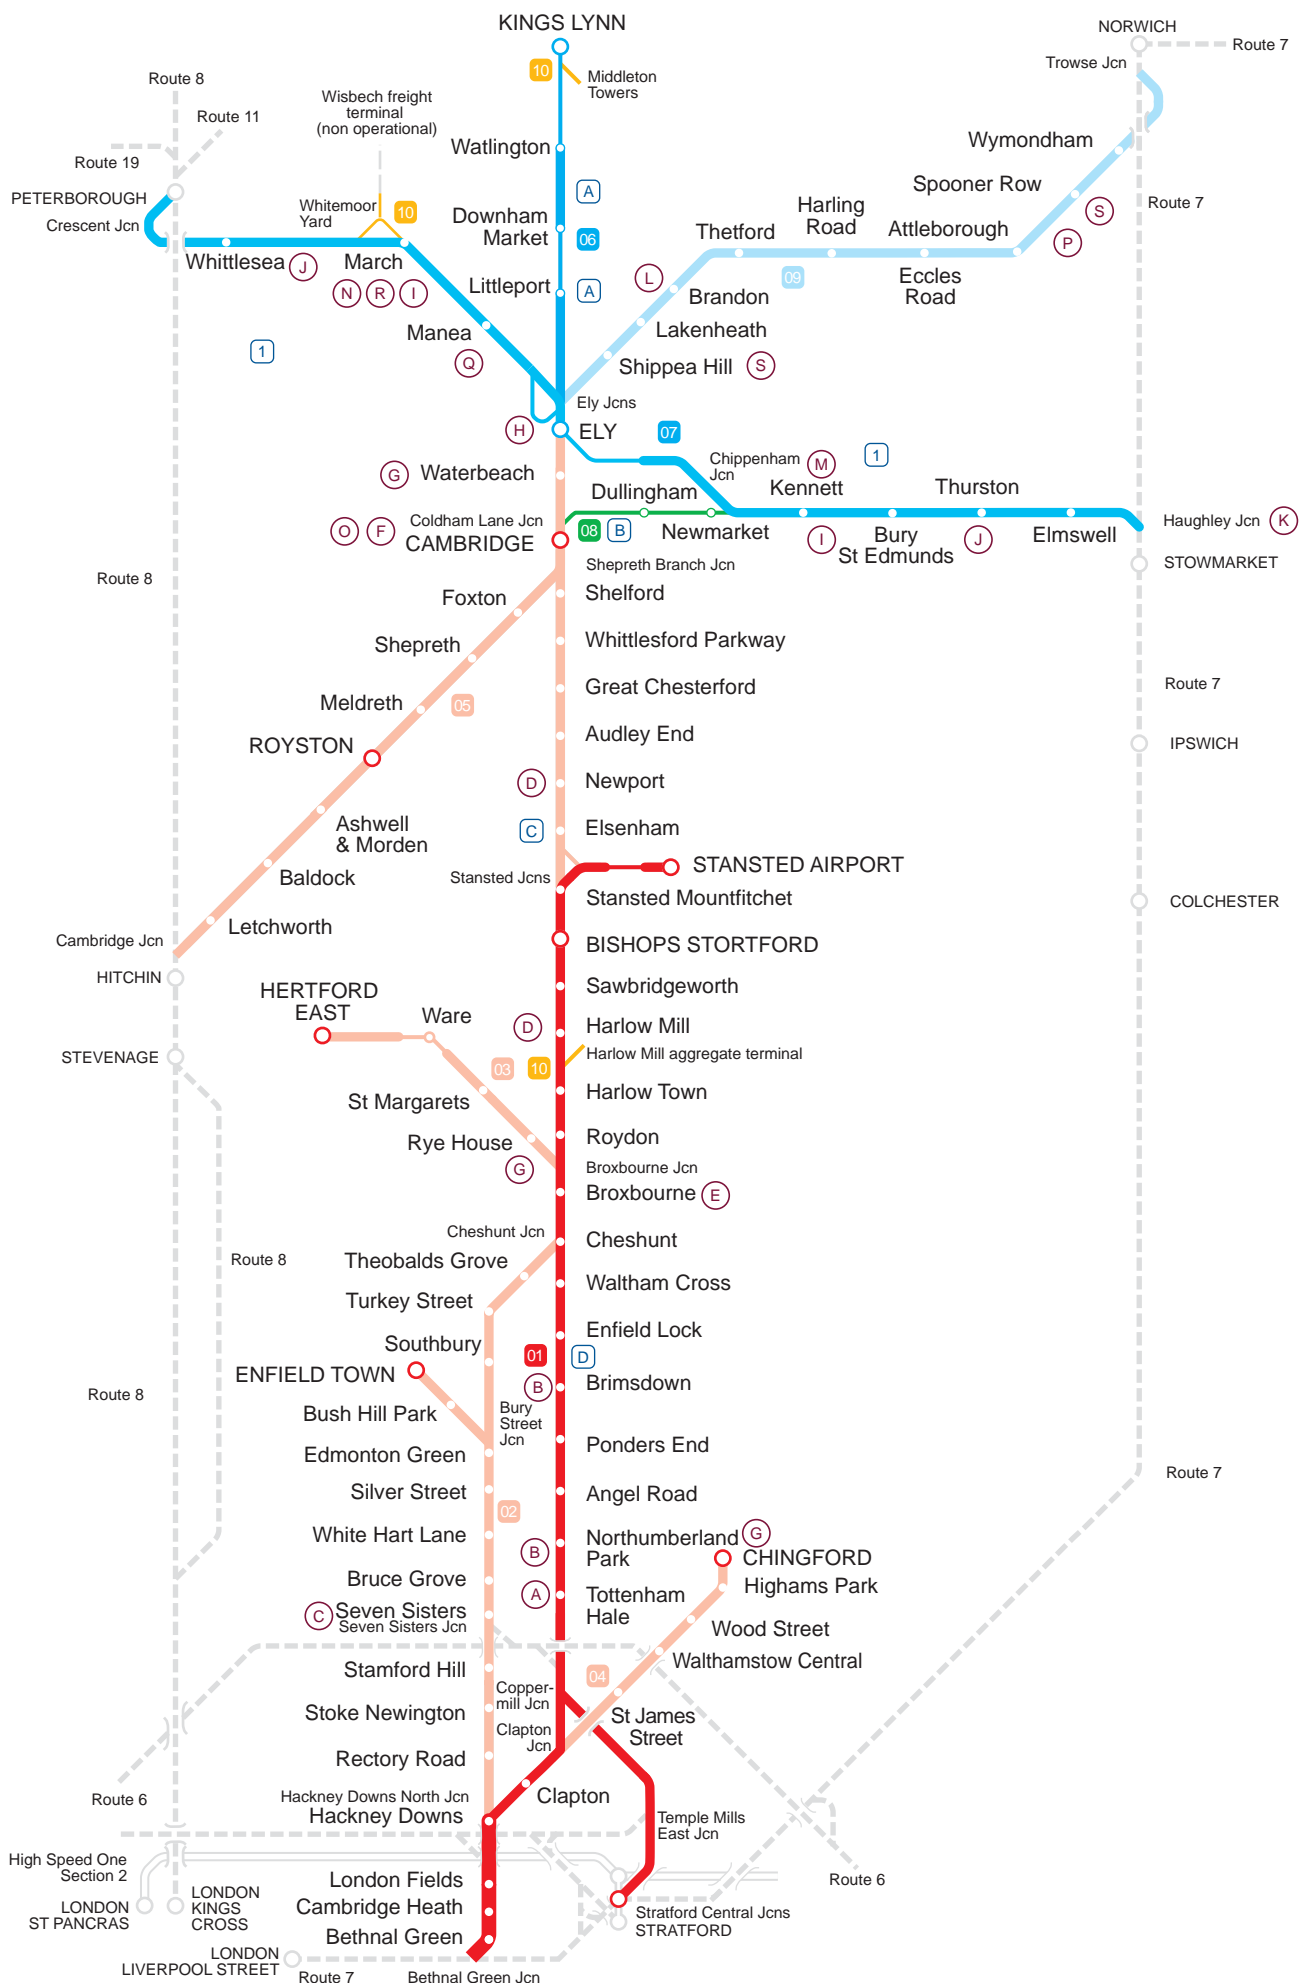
KINGS LYNN
NORWICH
Route 7
Trowse Jcn
10
Middleton Towers
Route 8
Route 11
Wisbech freight terminal (non operational)
Watlington
Route 19
Wymondham
PETERBOROUGH
Crescent Jcn
Whitemoor Yard
10
Downham Market
A
06
Harling Road
Spooner Row
Route 7
S
Thetford
Attleborough
P
Whittlesea
J
March
N R I
Littleport
A
L
09
Eccles Road
Brandon
1
Manea
Q
Lakenheath
Shippea Hill
S
Ely Jcns
H
ELY
07
G
Waterbeach
Chippenham Jcn
M
1
Dullingham
Kennett
Thurston
O F
Coldham Lane Jcn
CAMBRIDGE
08 B
Newmarket
I
Bury St Edmunds
J
Elmswell
Haughley Jcn
K
STOWMARKET
Route 8
Shepreth Branch Jcn
Shelford
Foxton
Shepreth
Whittlesford Parkway
Great Chesterford
Route 7
Meldreth
05
ROYSTON
Audley End
IPSWICH
D
Newport
Ashwell & Morden
C
Elsenham
Stansted Jcns
STANSTED AIRPORT
Baldock
Stansted Mountfitchet
COLCHESTER
Letchworth
Cambridge Jcn
BISHOPS STORTFORD
HITCHIN
HERTFORD EAST
Sawbridgeworth
Ware
D
Harlow Mill
STEVENAGE
03 10
Harlow Mill aggregate terminal
Harlow Town
St Margarets
Roydon
Rye House
G
Broxbourne Jcn
Broxbourne
E
Cheshunt Jcn
Cheshunt
Route 8
Theobalds Grove
Waltham Cross
Turkey Street
Enfield Lock
Southbury
01
D
ENFIELD TOWN
B
Brimsdown
Route 8
Bush Hill Park
Bury Street Jcn
Ponders End
Edmonton Green
Route 7
Silver Street
Angel Road
02
White Hart Lane
G
B
Northumberland Park
CHINGFORD
Bruce Grove
Highams Park
A
Tottenham Hale
C
Seven Sisters
Seven Sisters Jcn
Wood Street
Walthamstow Central
04
Stamford Hill
Coppermill Jcn
St James Street
Stoke Newington
Clapton Jcn
Rectory Road
Route 6
Hackney Downs North Jcn
Hackney Downs
Clapton
Temple Mills East Jcn
High Speed One Section 2
Route 6
London Fields
LONDON ST PANCRAS
LONDON KINGS CROSS
Cambridge Heath
Stratford Central Jcns
STRATFORD
Bethnal Green
LONDON LIVERPOOL STREET
Route 7
Bethnal Green Jcn